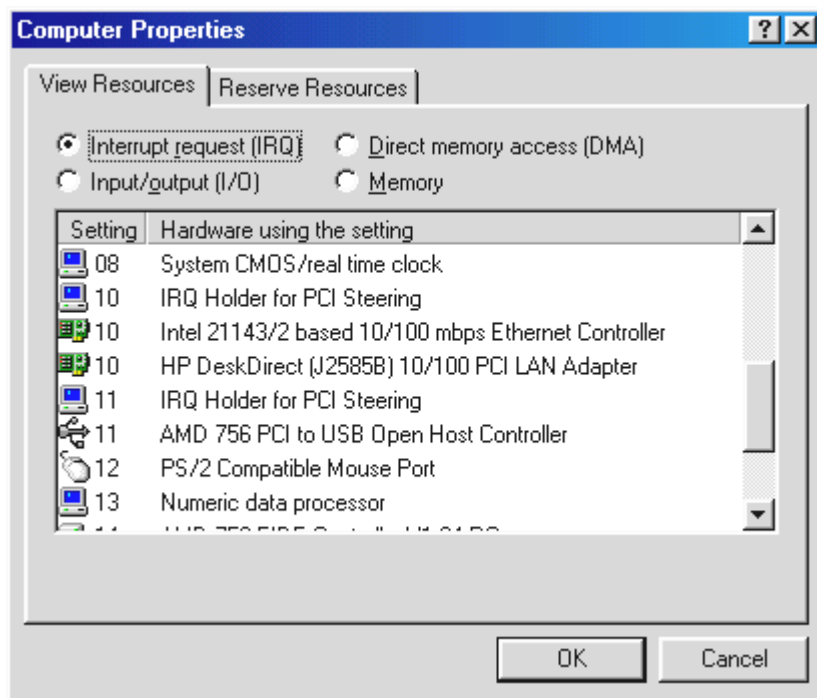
Computer Properties

?

View Resources | Reserve Resources

Interrupt request (IRQ)
Direct memory access (DMA)
Input/output (I/O)
Memory

| Setting | Hardware using the setting |
|---|---|
| 08 | System CMOS/real time clock |
| 10 | IRQ Holder for PCI Steering |
| 10 | Intel 21143/2 based 10/100 mbps Ethernet Controller |
| 10 | HP DeskDirect (J2585B) 10/100 PCI LAN Adapter |
| 11 | IRQ Holder for PCI Steering |
| 11 | AMD 756 PCI to USB Open Host Controller |
| 12 | PS/2 Compatible Mouse Port |
| 13 | Numeric data processor |
| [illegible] | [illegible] |

OK
Cancel